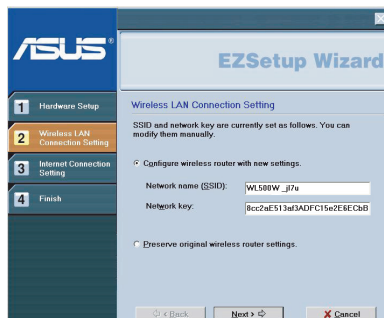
/SUS®

EZSetup Wizard

1 Hardware Setup

2 Wireless LAN Connection Setting

3 Internet Connection Setting

4 Finish

Wireless LAN Connection Setting

SSID and network key are currently set as follows. You can modify them manually.

Configure wireless router with new settings.

Network name (SSID): WL500W _jl7u

Network key: 8cc2aE513af3ADFC15e2E6ECbB

Preserve original wireless router settings.

< Back

Next >

Cancel